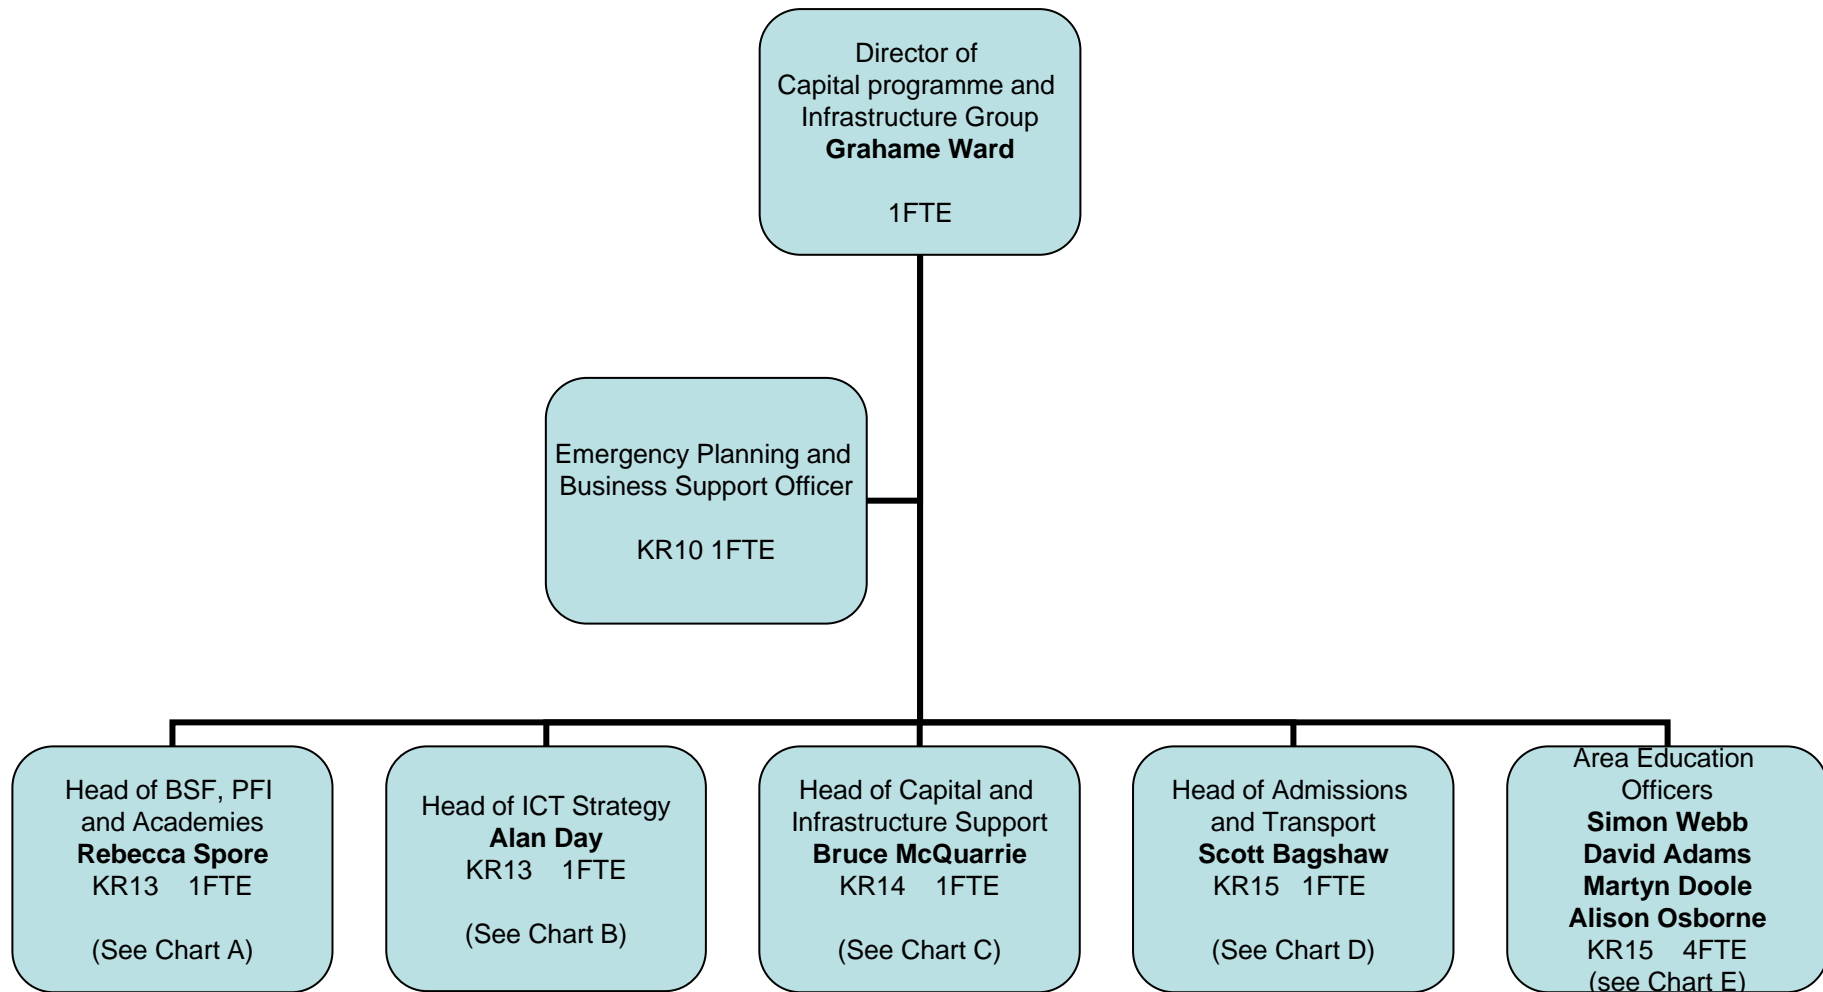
Director of
Capital programme and Infrastructure Group
**Grahame Ward**

1FTE

Emergency Planning and Business Support Officer

KR10 1FTE

Head of BSF, PFI and Academies
**Rebecca Spore**
KR13 1FTE

(See Chart A)

Head of ICT Strategy
**Alan Day**
KR13 1FTE

(See Chart B)

Head of Capital and Infrastructure Support
**Bruce McQuarrie**
KR14 1FTE

(See Chart C)

Head of Admissions and Transport
**Scott Bagshaw**
KR15 1FTE

(See Chart D)

Area Education Officers
**Simon Webb**
**David Adams**
**Martyn Doole**
**Alison Osborne**
KR15 4FTE
(see Chart E)